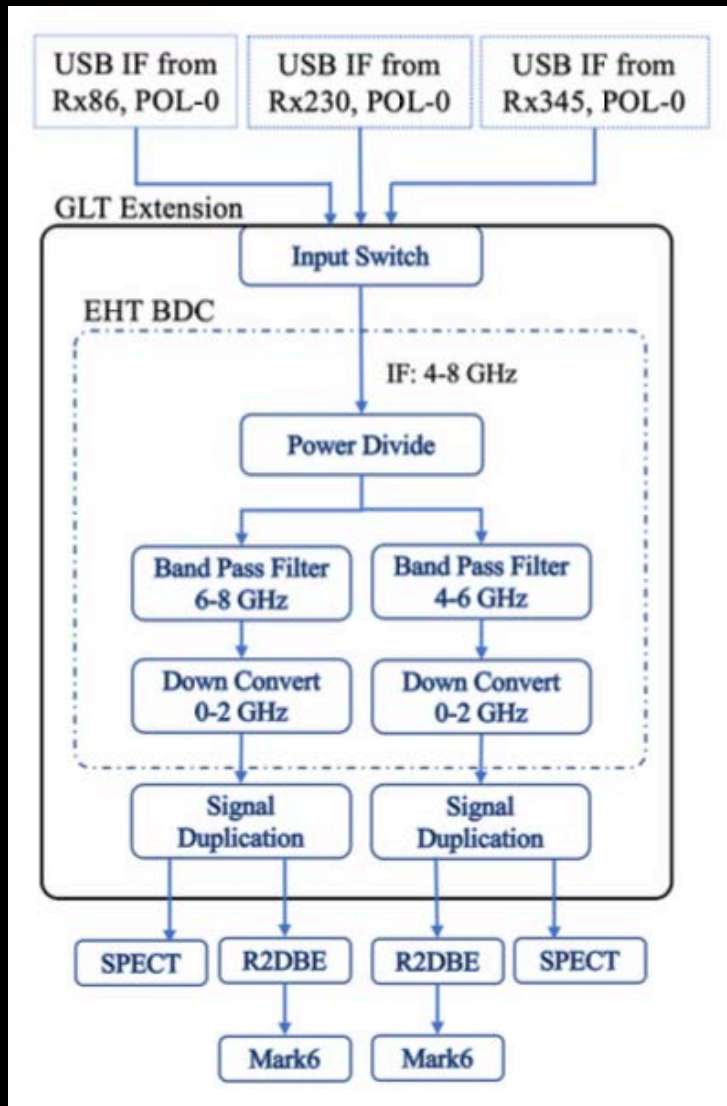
USB IF from Rx86, POL-0

USB IF from Rx230, POL-0

USB IF from Rx345, POL-0

GLT Extension

Input Switch

EHT BDC

IF: 4-8 GHz

Power Divide

Band Pass Filter 6-8 GHz

Band Pass Filter 4-6 GHz

Down Convert 0-2 GHz

Down Convert 0-2 GHz

Signal Duplication

Signal Duplication

SPECT

R2DBE

R2DBE

SPECT

Mark6

Mark6